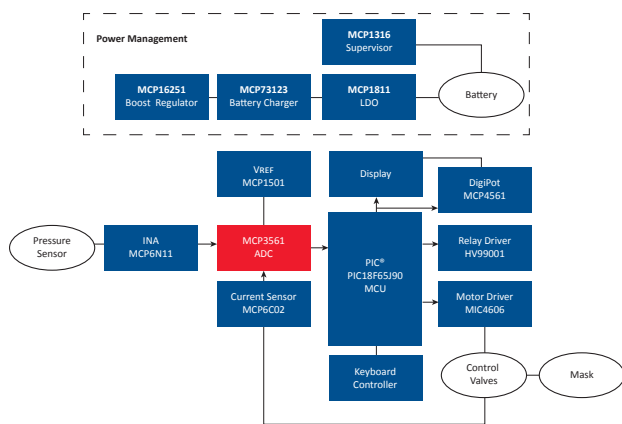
Power Management

MCP1316
Supervisor

MCP16251
Boost Regulator

MCP73123
Battery Charger

MCP1811
LDO

Battery

VREF
MCP1501

Display

DigiPot
MCP4561

Pressure Sensor

INA
MCP6N11

MCP3561
ADC

PIC®
PIC18F65J90
MCU

Relay Driver
HV99001

Current Sensor
MCP6C02

Motor Driver
MIC4606

Keyboard
Controller

Control
Valves

Mask